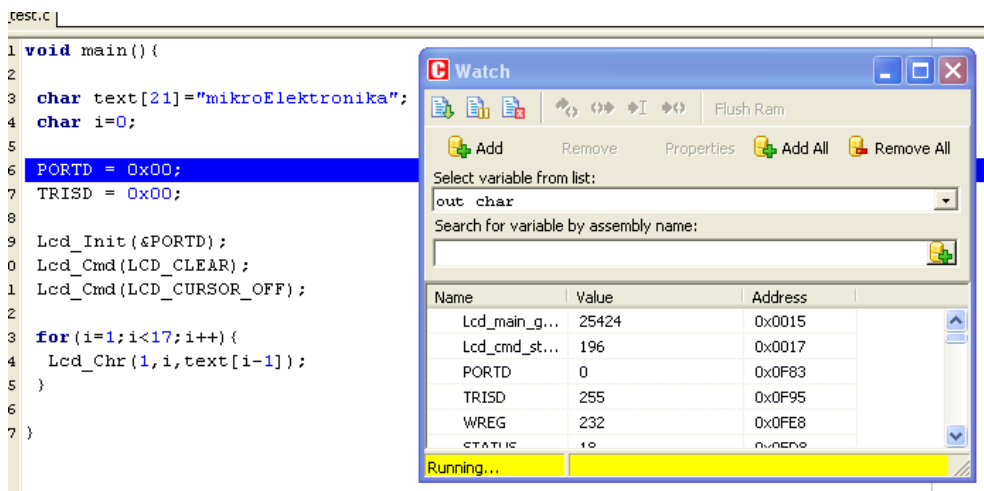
test.c

1 void main(){
2
3 char text[21]="mikroElektronika";
4 char i=0;
5
6 PORTD = 0x00;
7 TRISD = 0x00;
8
9 Lcd_Init(&PORTD);
0 Lcd_Cmd(LCD_CLEAR);
1 Lcd_Cmd(LCD_CURSOR_OFF);
2
3 for(i=1;i<17;i++){
4 Lcd_Chr(1,i,text[i-1]);
5 }
6
7 }

Watch

Flush Ram

Add Remove Properties Add All Remove All

Select variable from list:

out char

Search for variable by assembly name:

| Name | Value | Address |
|---|---|---|
| Lcd_main_g... | 25424 | 0x0015 |
| Lcd_cmd_st... | 196 | 0x0017 |
| PORTD | 0 | 0x0F83 |
| TRISD | 255 | 0x0F95 |
| WREG | 232 | 0x0FE8 |
| STATUS | 18 | 0x0FD8 |

Running...